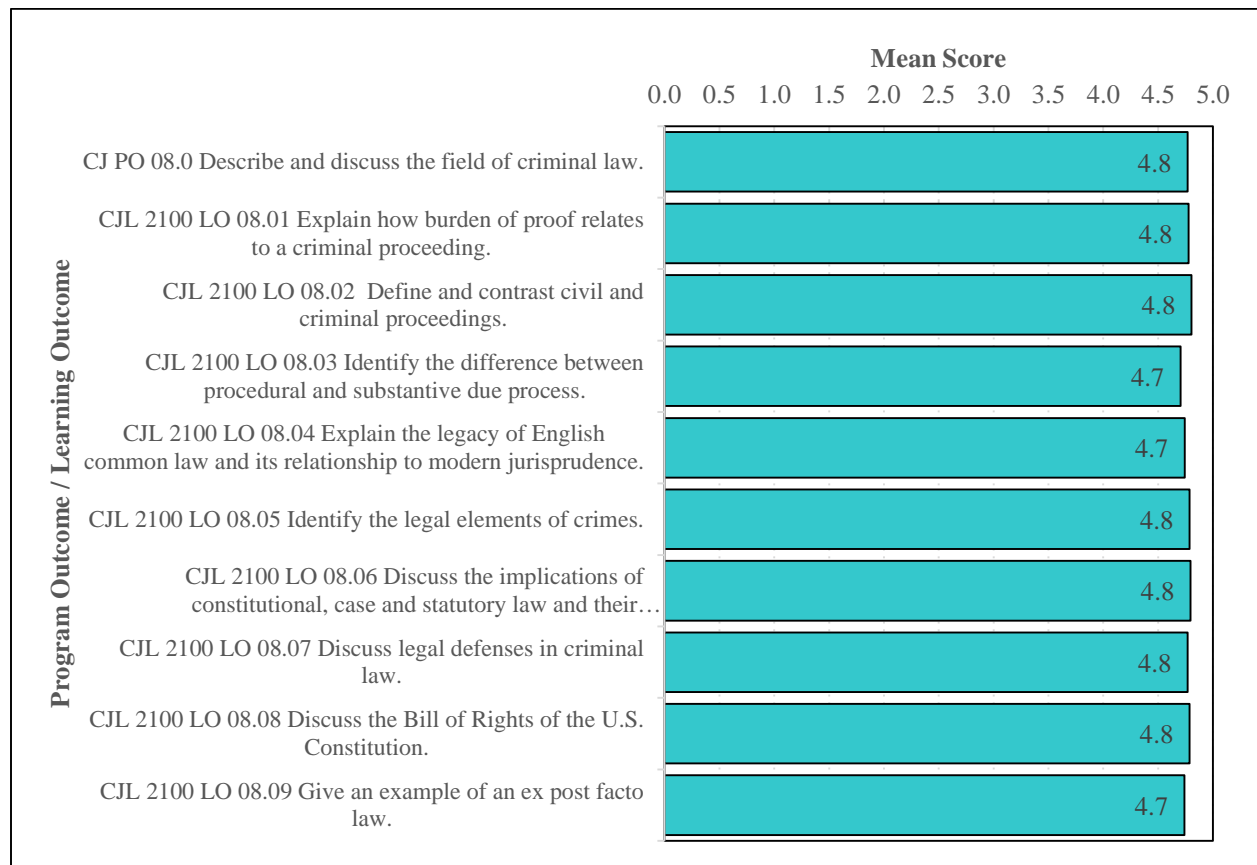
Mean Score

0.0 0.5 1.0 1.5 2.0 2.5 3.0 3.5 4.0 4.5 5.0

Program Outcome / Learning Outcome

CJ PO 08.0 Describe and discuss the field of criminal law. 4.8

CJL 2100 LO 08.01 Explain how burden of proof relates to a criminal proceeding. 4.8

CJL 2100 LO 08.02 Define and contrast civil and criminal proceedings. 4.8

CJL 2100 LO 08.03 Identify the difference between procedural and substantive due process. 4.7

CJL 2100 LO 08.04 Explain the legacy of English common law and its relationship to modern jurisprudence. 4.7

CJL 2100 LO 08.05 Identify the legal elements of crimes. 4.8

CJL 2100 LO 08.06 Discuss the implications of constitutional, case and statutory law and their… 4.8

CJL 2100 LO 08.07 Discuss legal defenses in criminal law. 4.8

CJL 2100 LO 08.08 Discuss the Bill of Rights of the U.S. Constitution. 4.8

CJL 2100 LO 08.09 Give an example of an ex post facto law. 4.7